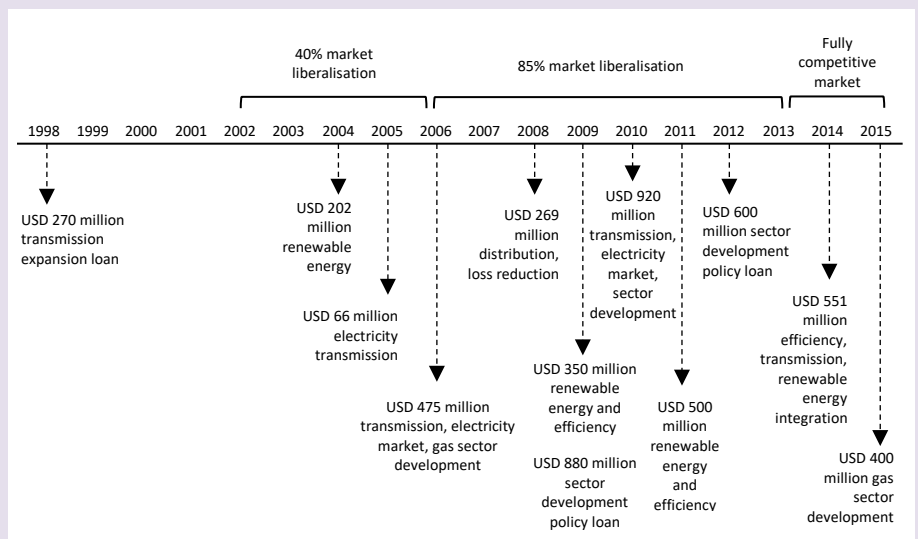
40% market liberalisation

85% market liberalisation

Fully competitive market

1998 1999 2000 2001 2002 2003 2004 2005 2006 2007 2008 2009 2010 2011 2012 2013 2014 2015

USD 270 million transmission expansion loan

USD 202 million renewable energy

USD 66 million electricity transmission

USD 475 million transmission, electricity market, gas sector development

USD 269 million distribution, loss reduction

USD 350 million renewable energy and efficiency

USD 880 million sector development policy loan

USD 920 million transmission, electricity market, sector development

USD 500 million renewable energy and efficiency

USD 600 million sector development policy loan

USD 551 million efficiency, transmission, renewable energy integration

USD 400 million gas sector development